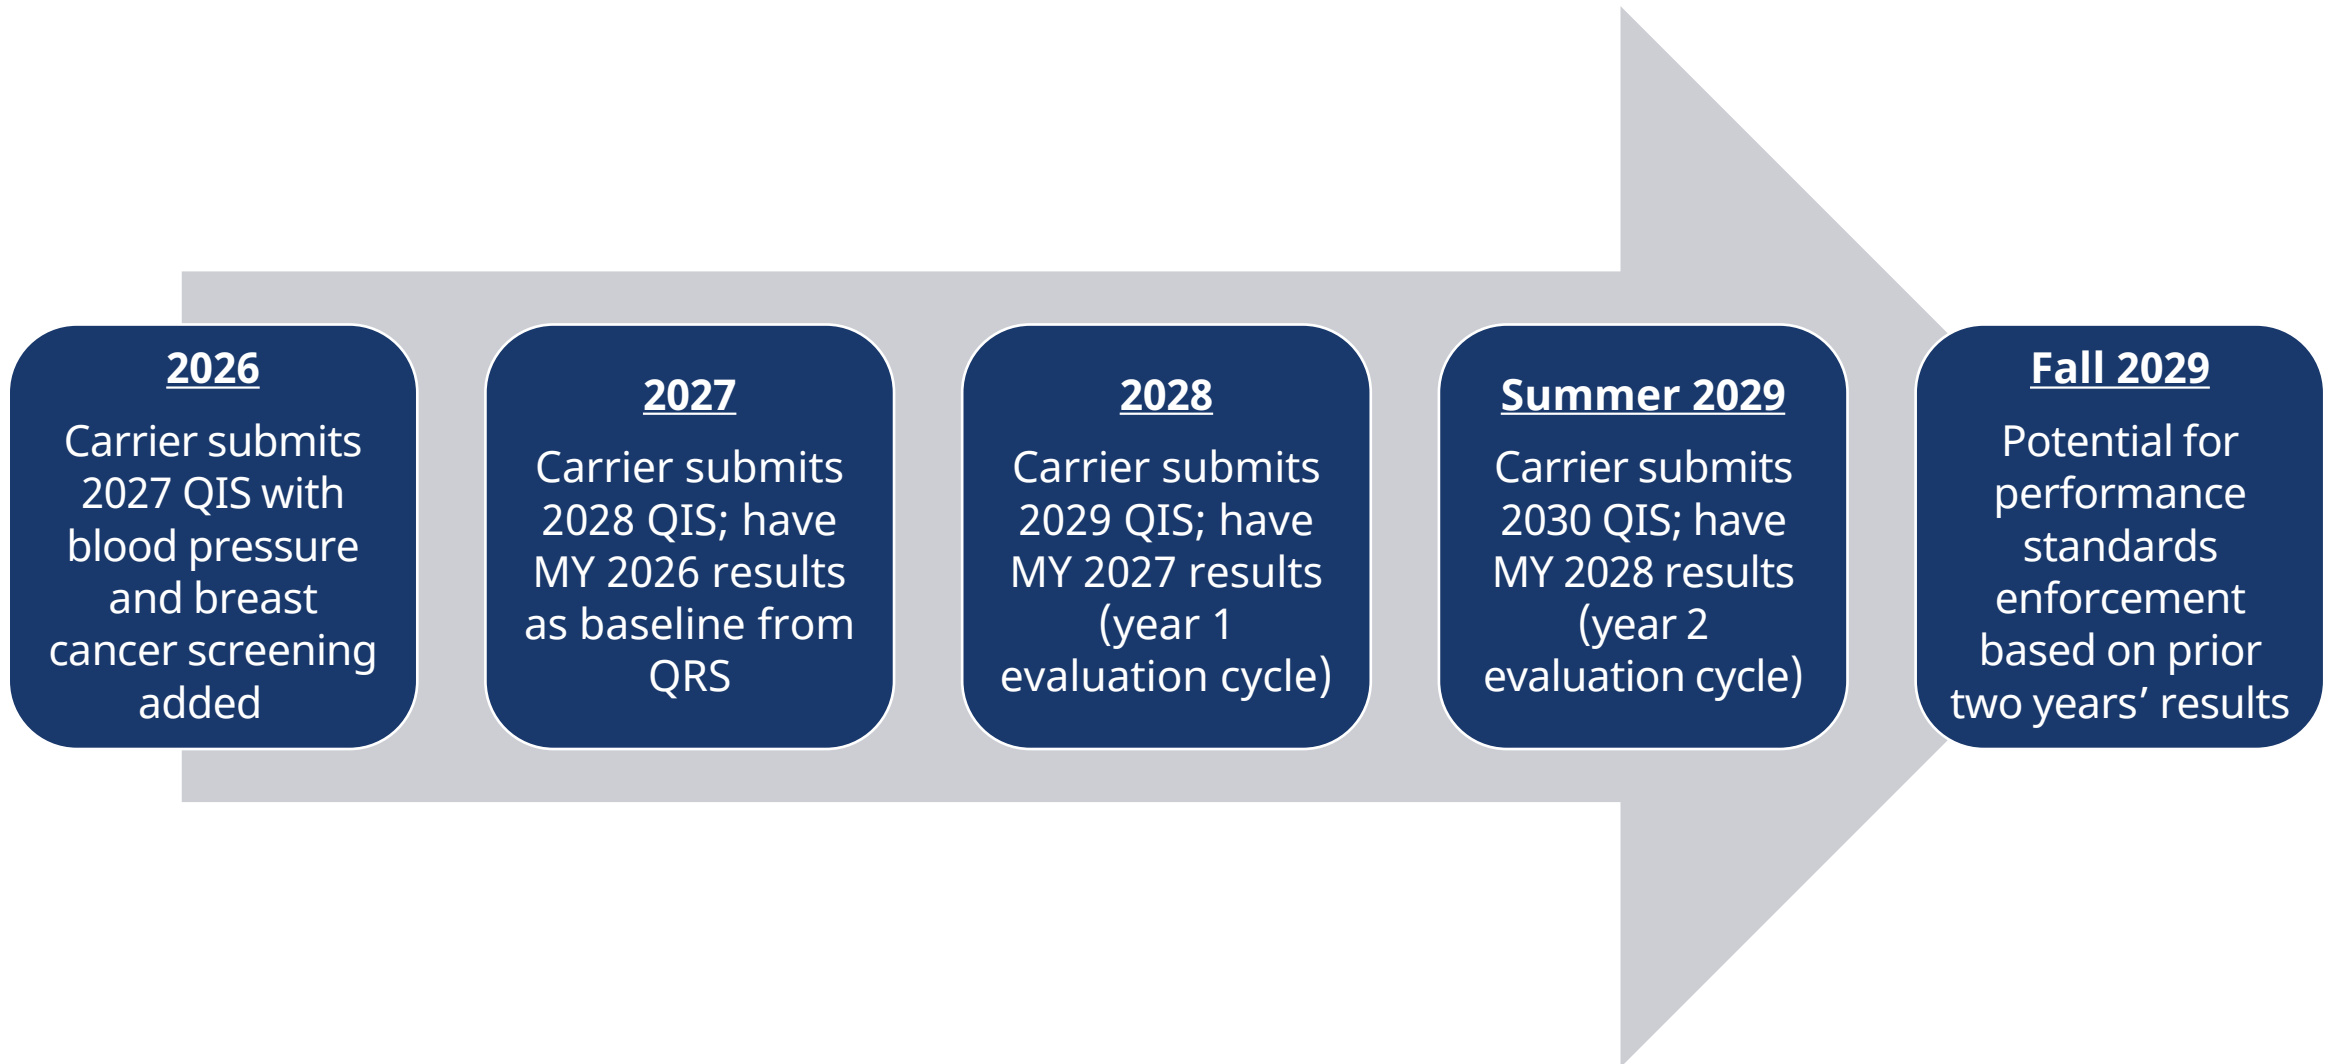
2026
Carrier submits 2027 QIS with blood pressure and breast cancer screening added

2027
Carrier submits 2028 QIS; have MY 2026 results as baseline from QRS

2028
Carrier submits 2029 QIS; have MY 2027 results (year 1 evaluation cycle)

Summer 2029
Carrier submits 2030 QIS; have MY 2028 results (year 2 evaluation cycle)

Fall 2029
Potential for performance standards enforcement based on prior two years’ results